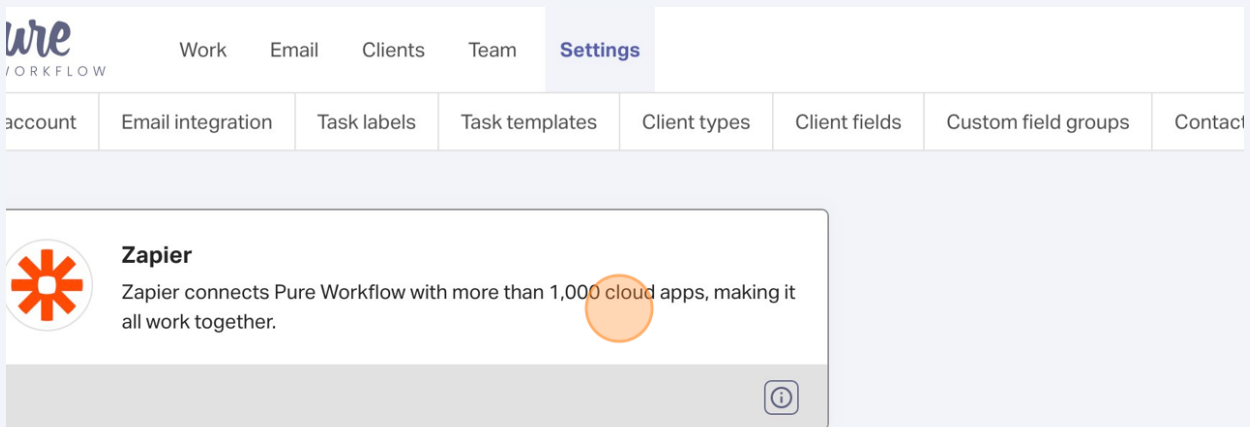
ure
ORKFLOW

Work Email Clients Team Settings

account | Email integration | Task labels | Task templates | Client types | Client fields | Custom field groups | Contact

Zapier

Zapier connects Pure Workflow with more than 1,000 cloud apps, making it all work together.